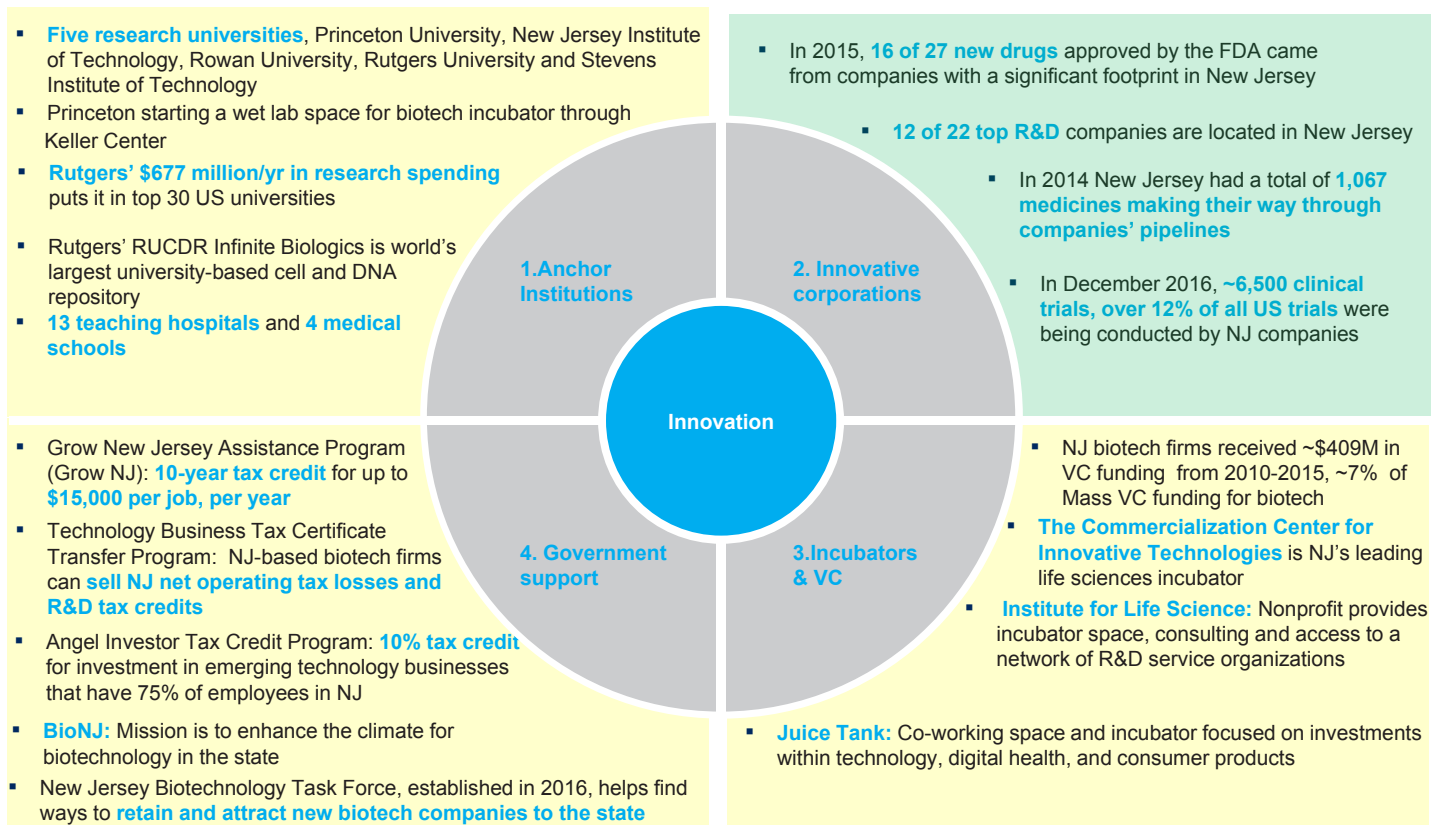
- Five research universities, Princeton University, New Jersey Institute of Technology, Rowan University, Rutgers University and Stevens Institute of Technology
- Princeton starting a wet lab space for biotech incubator through Keller Center
- Rutgers' $677 million/yr in research spending puts it in top 30 US universities
- Rutgers' RUCDR Infinite Biologics is world's largest university-based cell and DNA repository
- 13 teaching hospitals and 4 medical schools

- In 2015, 16 of 27 new drugs approved by the FDA came from companies with a significant footprint in New Jersey
- 12 of 22 top R&D companies are located in New Jersey
- In 2014 New Jersey had a total of 1,067 medicines making their way through companies' pipelines
- In December 2016, ~6,500 clinical trials, over 12% of all US trials were being conducted by NJ companies

1.Anchor Institutions

2. Innovative corporations

Innovation

4. Government support

3.Incubators & VC

- Grow New Jersey Assistance Program (Grow NJ): 10-year tax credit for up to $15,000 per job, per year
- Technology Business Tax Certificate Transfer Program: NJ-based biotech firms can sell NJ net operating tax losses and R&D tax credits
- Angel Investor Tax Credit Program: 10% tax credit for investment in emerging technology businesses that have 75% of employees in NJ
- BioNJ: Mission is to enhance the climate for biotechnology in the state
- New Jersey Biotechnology Task Force, established in 2016, helps find ways to retain and attract new biotech companies to the state

- NJ biotech firms received ~$409M in VC funding from 2010-2015, ~7% of Mass VC funding for biotech
- The Commercialization Center for Innovative Technologies is NJ's leading life sciences incubator
- Institute for Life Science: Nonprofit provides incubator space, consulting and access to a network of R&D service organizations
- Juice Tank: Co-working space and incubator focused on investments within technology, digital health, and consumer products